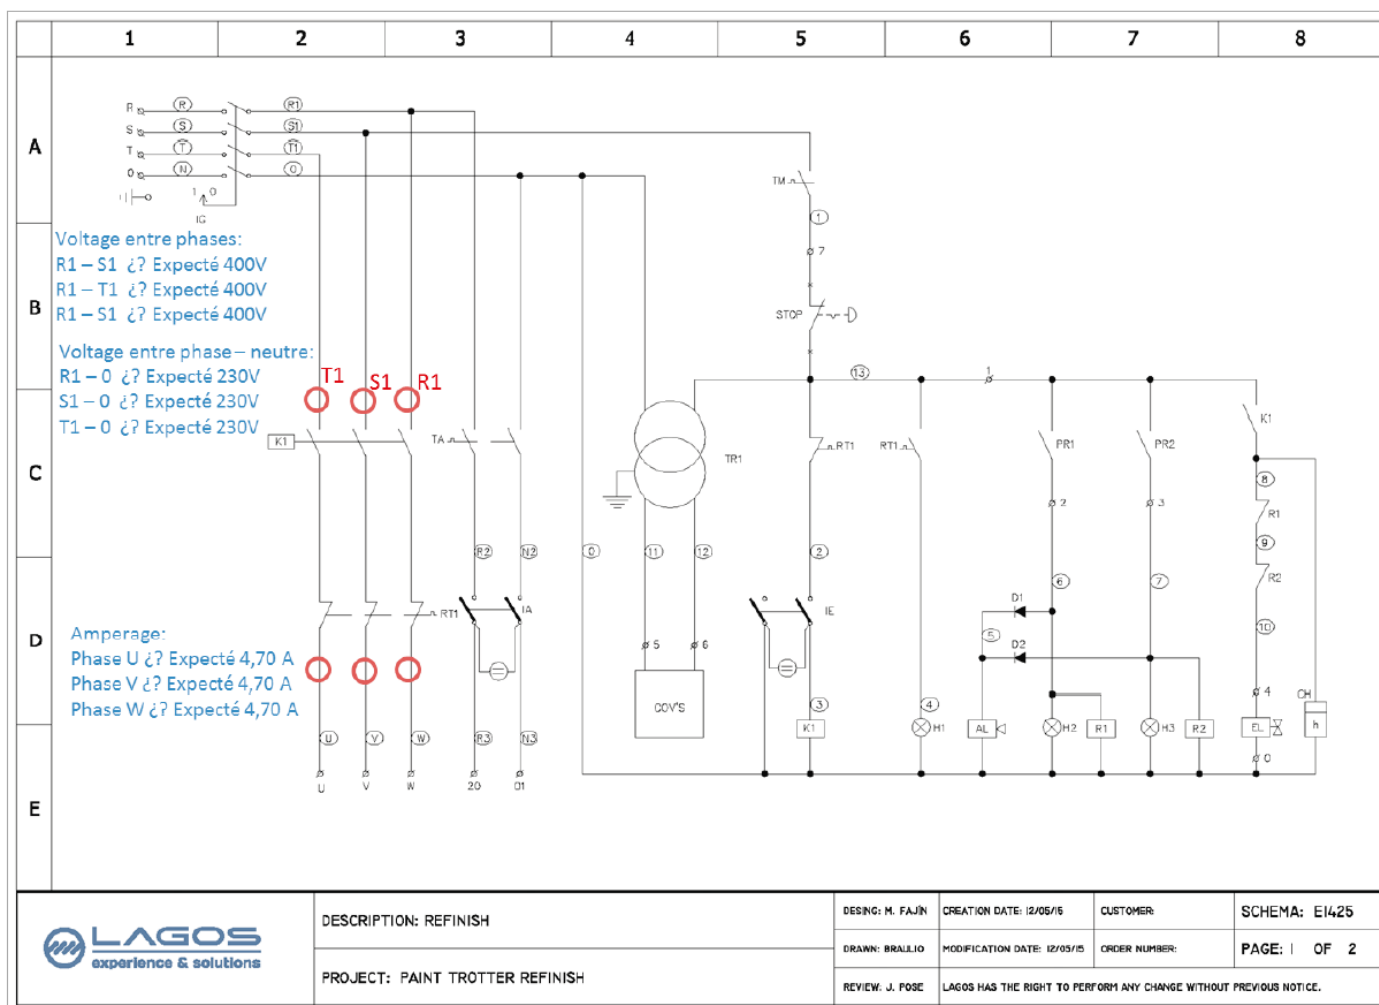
1 2 3 4 5 6 7 8

A
B
C
D
E

R S T 0
R S T N
R1 S1 T1 0
1 0
IG

Voltage entre phases:
R1 – S1 ¿? Expecté 400V
R1 – T1 ¿? Expecté 400V
R1 – S1 ¿? Expecté 400V

Voltage entre phase – neutre:
R1 – 0 ¿? Expecté 230V
S1 – 0 ¿? Expecté 230V
T1 – 0 ¿? Expecté 230V

T1 S1 R1

K1
TA
RT1
IA
R2 N2
R3 N3
0
TR1
11 12
5 6
COV'S

Amperage:
Phase U ¿? Expecté 4,70 A
Phase V ¿? Expecté 4,70 A
Phase W ¿? Expecté 4,70 A

U V W
U V W 20 01

TM
1
7
STOP
13
RT1
2
IE
3
K1
RT1
4
H1
1
PR1
2
6
D1
5
D2
AL
H2
R1
PR2
3
7
H3
R2
K1
8
R1
9
R2
10
4
CH
EL
h
0

LAGOS experience & solutions

DESCRIPTION: REFINISH
PROJECT: PAINT TROTTER REFINISH

| DESING: M. FAJIN | CREATION DATE: 12/05/15 | CUSTOMER: | SCHEMA: E1425 |
|---|---|---|---|
| DRAWN: BRAULIO | MODIFICATION DATE: 12/05/15 | ORDER NUMBER: | PAGE: 1 OF 2 |
| REVIEW: J. POSE | LAGOS HAS THE RIGHT TO PERFORM ANY CHANGE WITHOUT PREVIOUS NOTICE. | | |